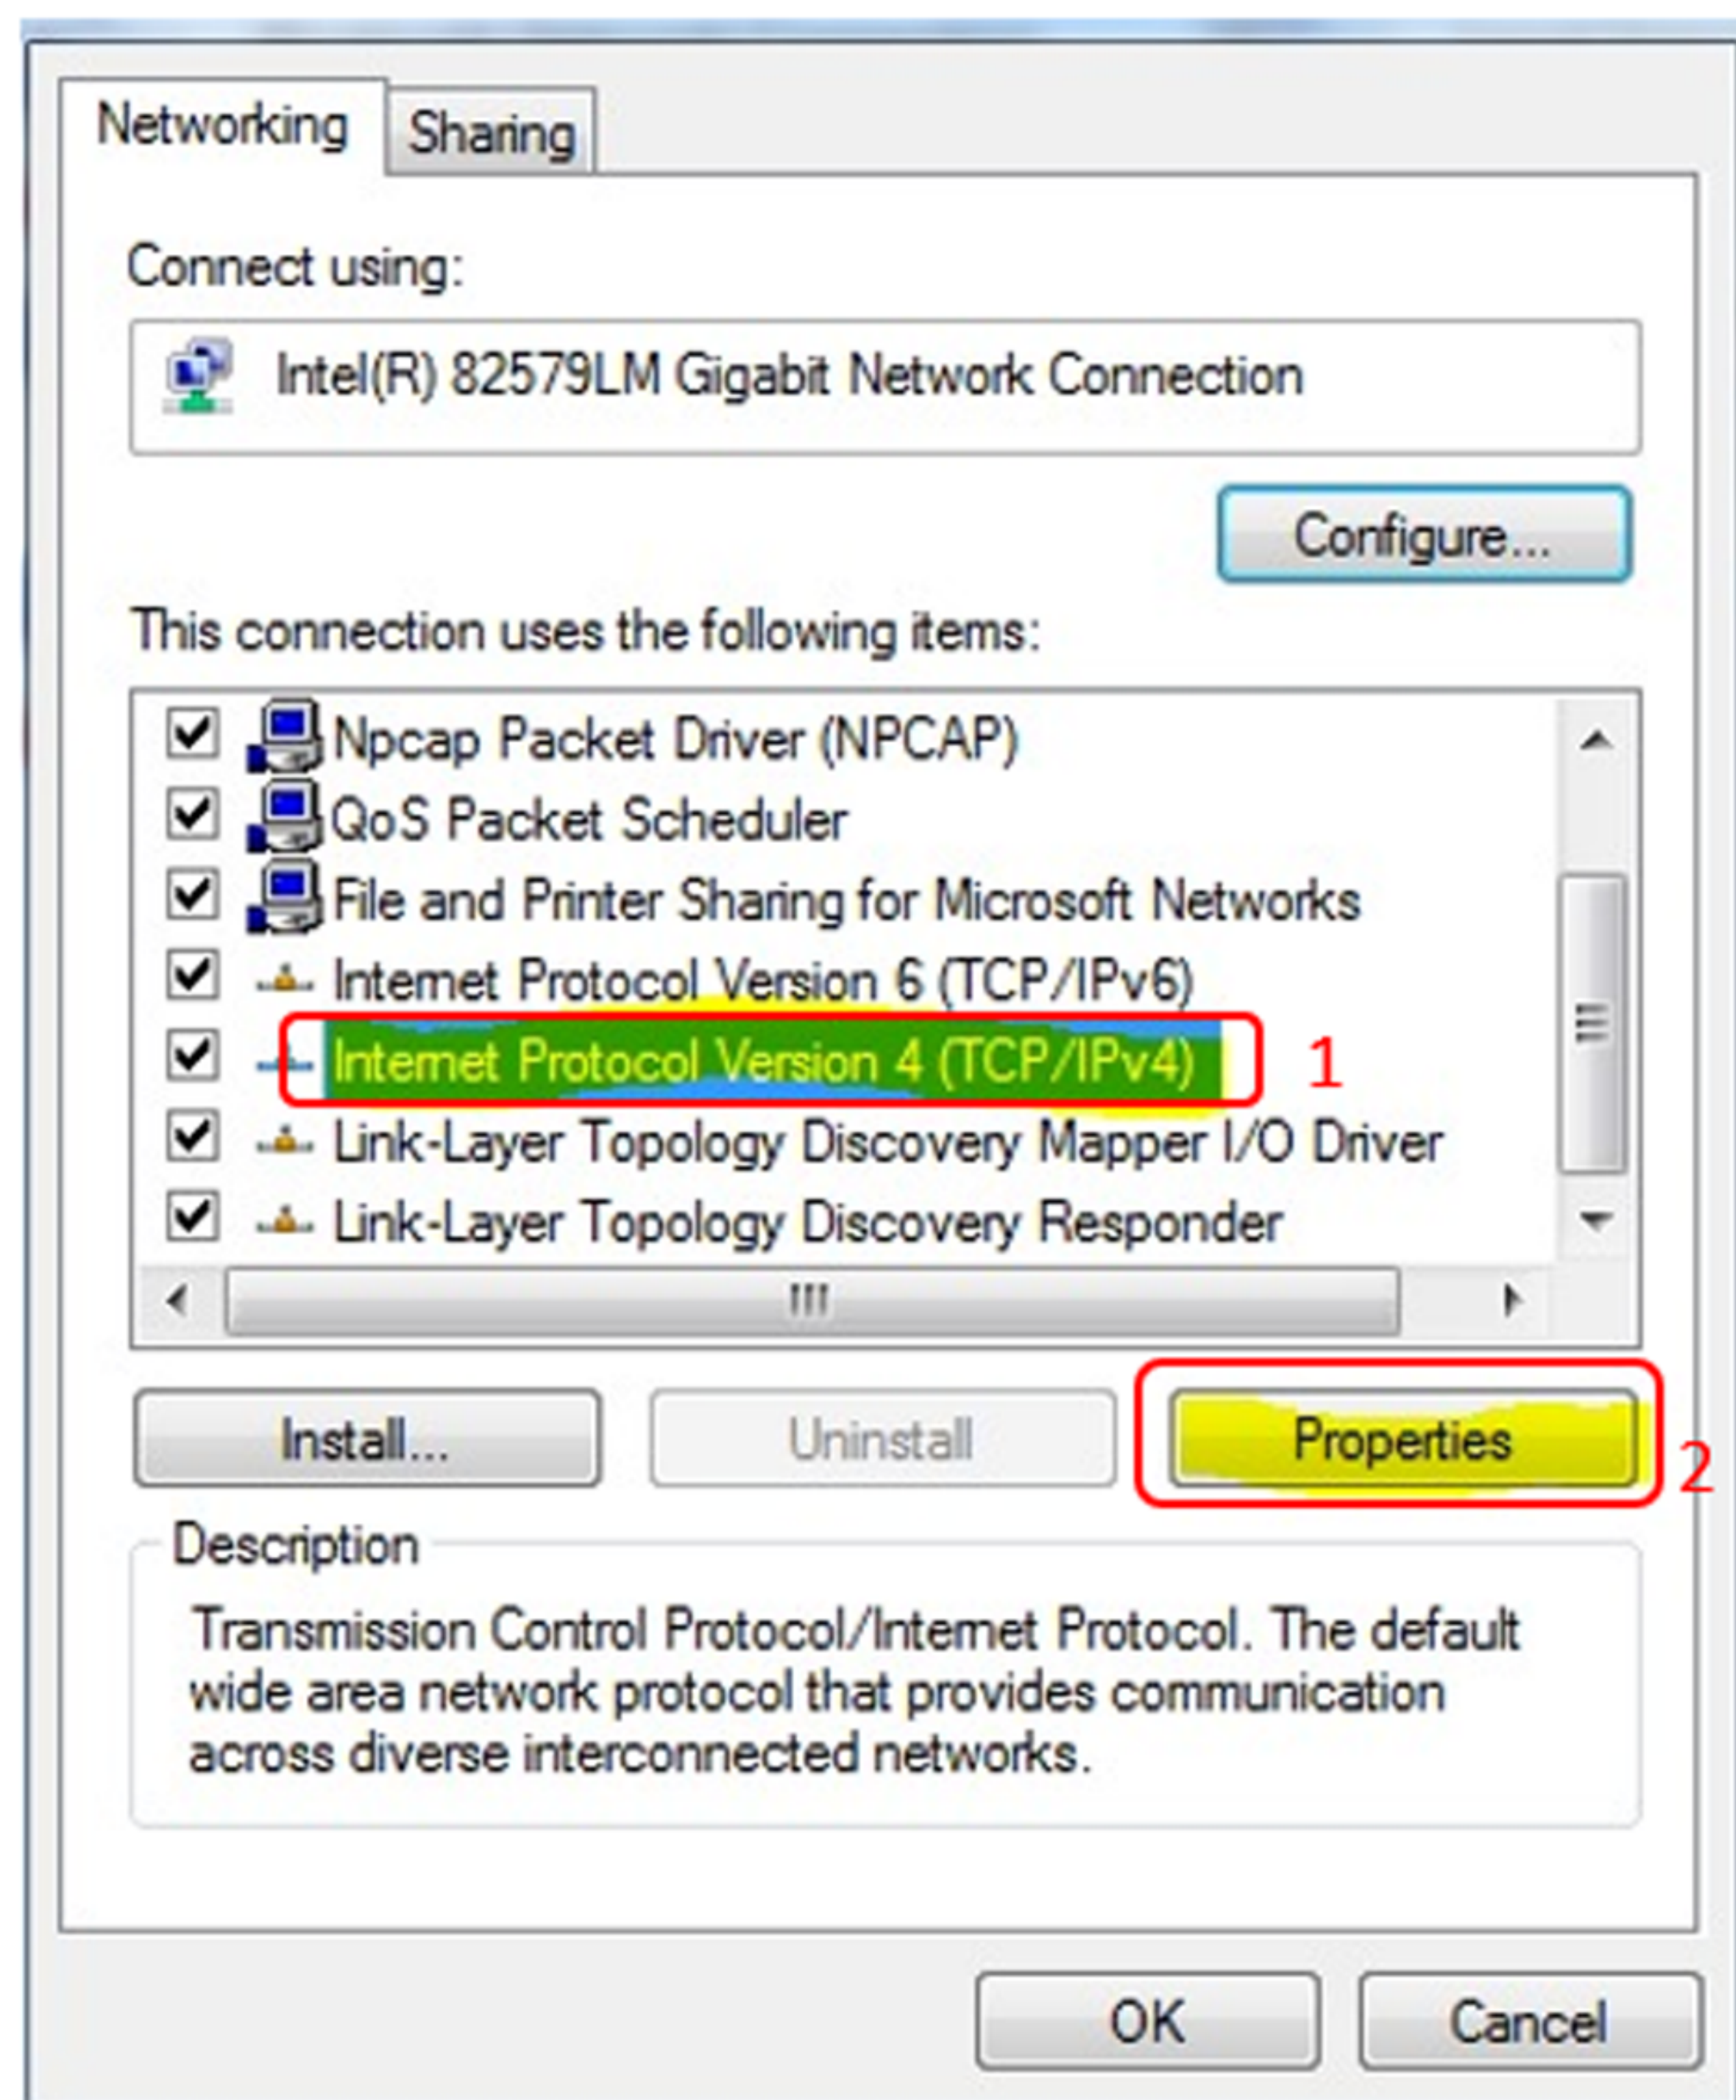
Networking
Sharing

Connect using:

Intel(R) 82579LM Gigabit Network Connection

Configure...

This connection uses the following items:

Npcap Packet Driver (NPCAP)
QoS Packet Scheduler
File and Printer Sharing for Microsoft Networks
Internet Protocol Version 6 (TCP/IPv6)
Internet Protocol Version 4 (TCP/IPv4)
1
Link-Layer Topology Discovery Mapper I/O Driver
Link-Layer Topology Discovery Responder

Install...
Uninstall
Properties
2

Description

Transmission Control Protocol/Internet Protocol. The default wide area network protocol that provides communication across diverse interconnected networks.

OK
Cancel